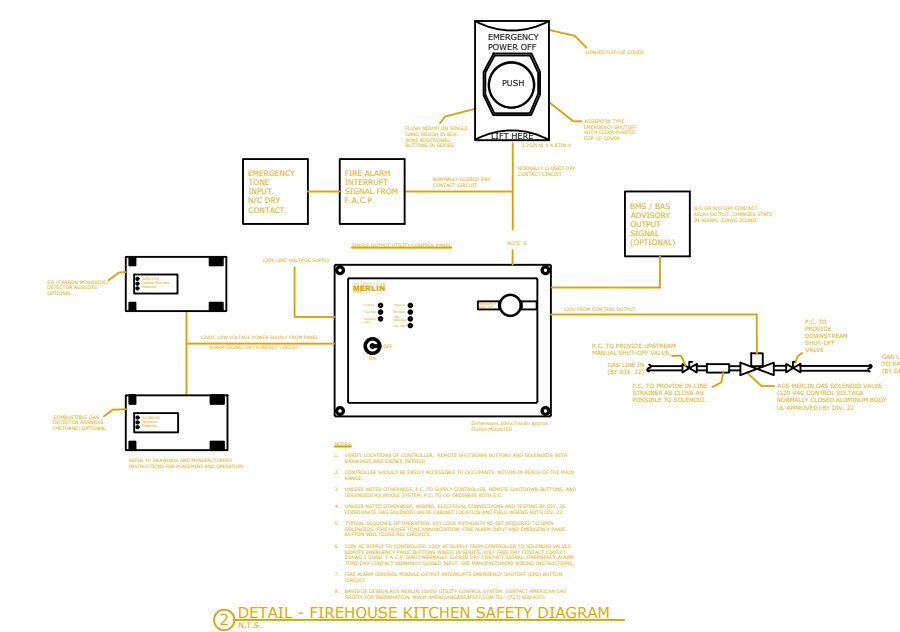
EMERGENCY POWER OFF

PUSH

LIFT HERE

HINGED FLIP-UP COVER

FLUSH MOUNT ON SINGLE GANG ROUGH IN BOX. MORE ADDITIONAL BUTTONS IN SERIES.

ADDITIVE TYPE EMERGENCY SHUTOFF WITH CLEAR PLASTIC FLIP-UP COVER

EMERGENCY TONE INPUT. N/C DRY CONTACT.

FIRE ALARM INTERRUPT SIGNAL FROM F.A.C.P

NORMALLY CLOSED DRY CONTACT CIRCUIT

NORMALLY CLOSED DRY CONTACT CIRCUIT

BMS / BAS ADVISORY OUTPUT SIGNAL (OPTIONAL)

N/C OR N/O DRY CONTACT RELAY OUTPUT. CHANGES STATE IN ALARM.

SINGLE OUTPUT UTILITY CONTROL PANEL

NOTE

120V LINE VOLTAGE SUPPLY

MERLIN

OFF

ON

120V FROM CONTROL OUTPUT

CO (CARBON MONOXIDE) DETECTOR AGSGOXS OPTIONAL

12VDC 12W VOLTAGE POWER SUPPLY FROM PANEL

ALARM SIGNAL DRY CONTACT CIRCUIT

COMBUSTIBLE GAS DETECTOR AGSNGXS (METHANE) OPTIONAL

REFER TO DRAWINGS AND MANUFACTURERS INSTRUCTIONS FOR PLACEMENT AND OPERATION.

Dimensions 10inx14inx4in approx. FLUSH MOUNTED.

P.C. TO PROVIDE UPSTREAM MANUAL SHUT-OFF VALVE

GAS LINE IN (BY DIV. 22)

P.C. TO PROVIDE IN-LINE STRAINER AS CLOSE AS POSSIBLE TO SOLENOID.

P.C. TO PROVIDE DOWNSTREAM SHUT-OFF VALVE

GAS L TO BA (BY DI

AGS MERLIN GAS SOLENOID VALVE (120 VAC CONTROL VOLTAGE NORMALLY CLOSED ALUMINUM BODY UL APPROVED) BY DIV. 22

NOTES

1. VERIFY LOCATIONS OF CONTROLLER, REMOTE SHUTDOWN BUTTONS AND SOLENOIDS WITH DRAWINGS AND OWNER IN FIELD.

2. CONTROLLER SHOULD BE EASILY ACCESSIBLE TO OCCUPANTS. WITHIN IN REACH OF THE MAIN RANGE.

3. UNLESS NOTED OTHERWISE, P.C. TO SUPPLY CONTROLLER, REMOTE SHUTDOWN BUTTONS, AND SOLENOIDS AS WHOLE SYSTEM. P.C. TO CO-ORDINATE WITH E.C.

4. UNLESS NOTED OTHERWISE, WIRING, ELECTRICAL CONNECTIONS AND TESTING BY DIV. 26. COORDINATE GAS SOLENOID VALVE CABINET LOCATION AND FIELD WIRING WITH DIV. 22.

5. TYPICAL SEQUENCE OF OPERATION, KEY LOCK AUTHORITY RE-SET REQUIRED TO OPEN SOLENOIDS. FIRE HOUSE TONE ANNUNCIATION, FIRE ALARM INPUT AND EMERGENCY PANIC BUTTON WILL CLOSE ALL CIRCUITS.

6. 120V AC SUPPLY TO CONTROLLER, 120V AC SUPPLY FROM CONTROLLER TO SOLENOID VALVES. REMOTE EMERGENCY PANIC BUTTONS WIRED IN SERIES, VOLT FREE DRY CONTACT CIRCUIT 22AWG 2 CORE. F.A.C.P. INPUT NORMALLY CLOSED DRY CONTACT SIGNAL. EMERGENCY ALARM TONE DRY CONTACT NORMALLY CLOSED INPUT. SEE MANUFACTURERS WIRING INSTRUCTIONS.

7. FIRE ALARM CONTROL MODULE OUTPUT INTERRUPTS EMERGENCY SHUTOFF (EPO) BUTTON CIRCUIT.

8. BASIS OF DESIGN AGS MERLIN 1000E UTILITY CONTROL SYSTEM. CONTACT AMERICAN GAS SAFETY FOR INFORMATION. WWW.AMERICANGASSAFETY.COM TEL: (727) 608-4375

2 DETAIL - FIREHOUSE KITCHEN SAFETY DIAGRAM
N.T.S.